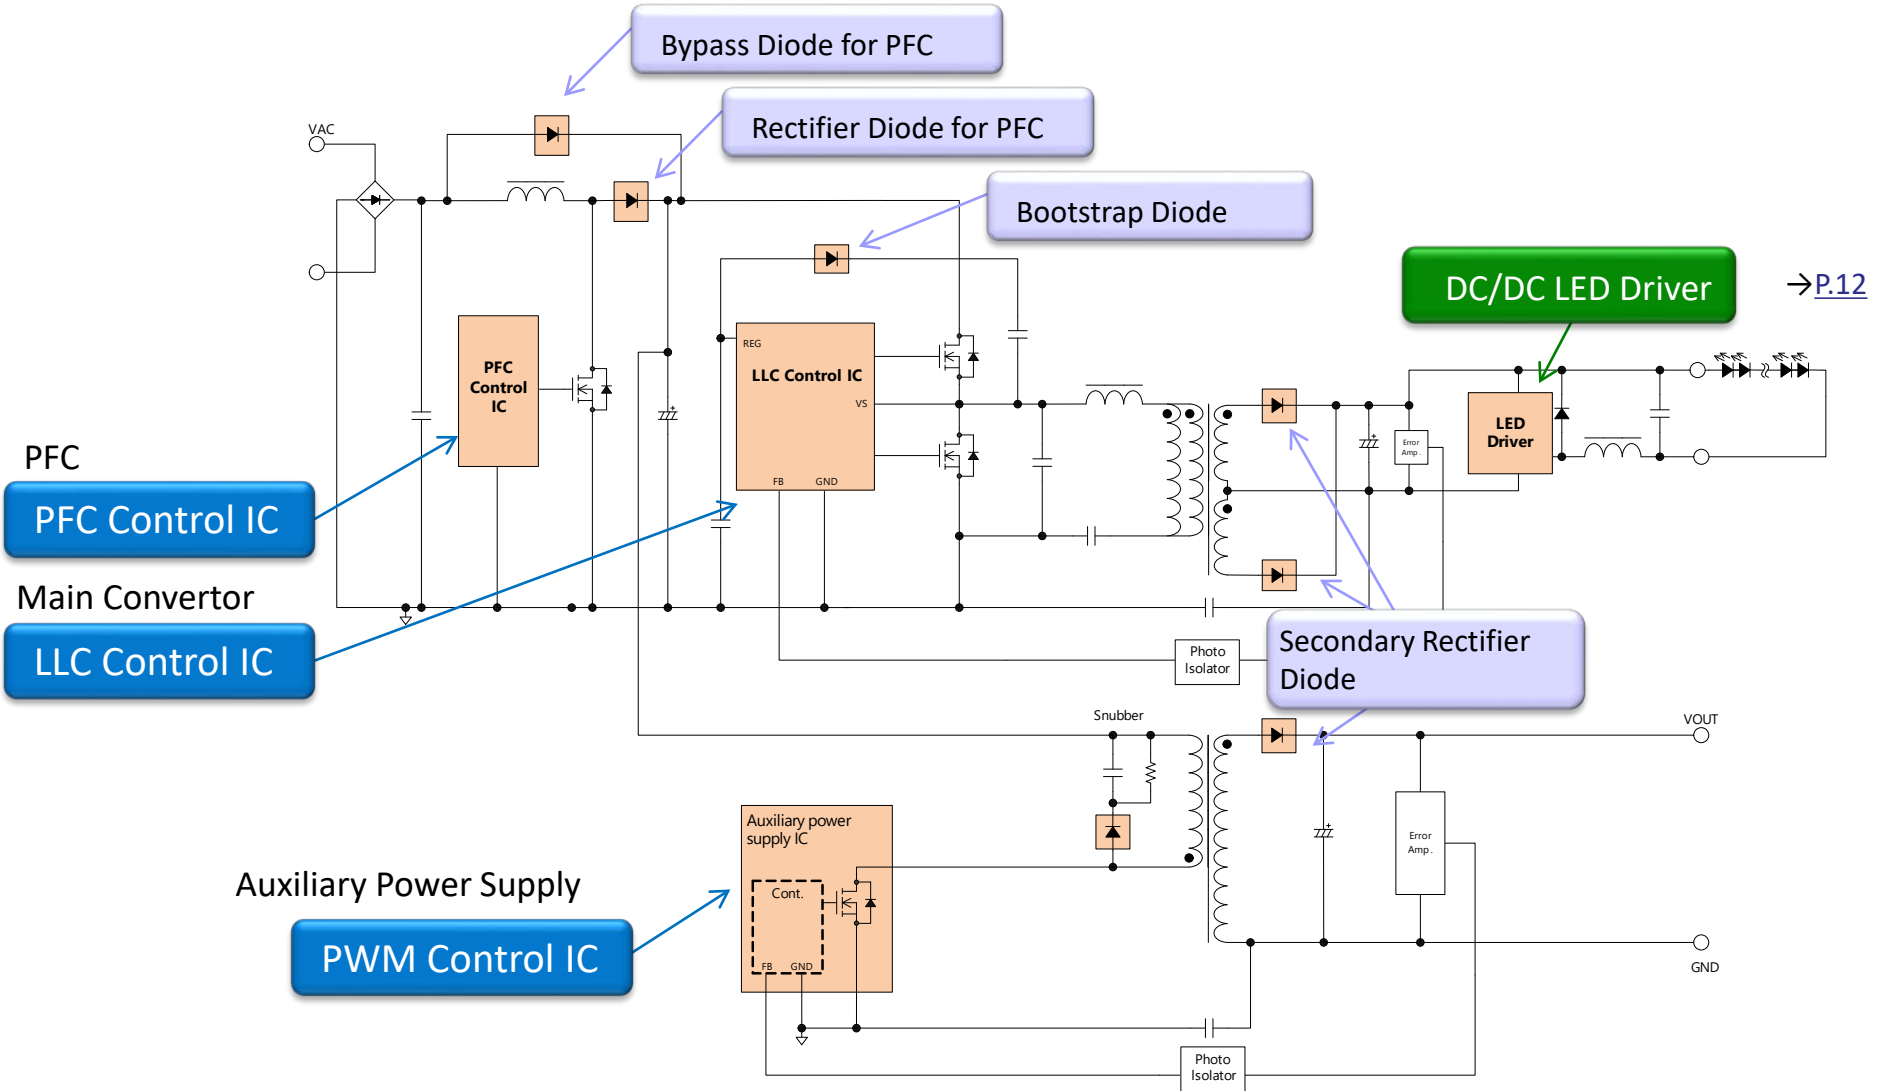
Bypass Diode for PFC

Rectifier Diode for PFC

Bootstrap Diode

DC/DC LED Driver

→P.12

VAC

PFC Control IC

REG

LLC Control IC

VS

FB GND

LED Driver

Error Amp.

PFC

PFC Control IC

Main Convertor

LLC Control IC

Photo Isolator

Secondary Rectifier Diode

Snubber

VOUT

Auxiliary power supply IC

Cont.

FB GND

Error Amp.

Auxiliary Power Supply

PWM Control IC

GND

Photo Isolator